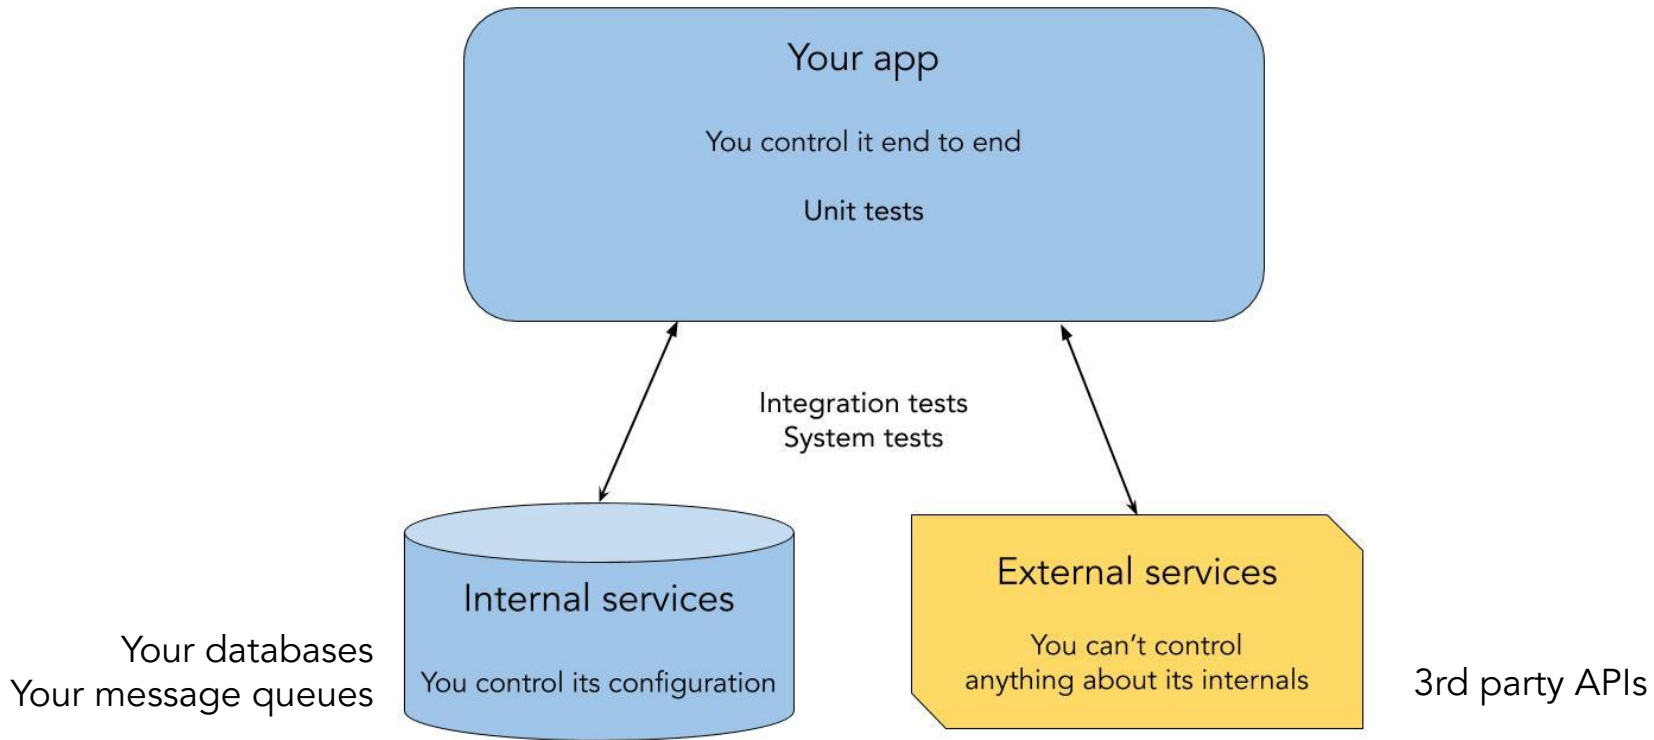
Your app

You control it end to end

Unit tests

Integration tests
System tests

Your databases
Your message queues

Internal services

You control its configuration

External services

You can't control
anything about its internals

3rd party APIs